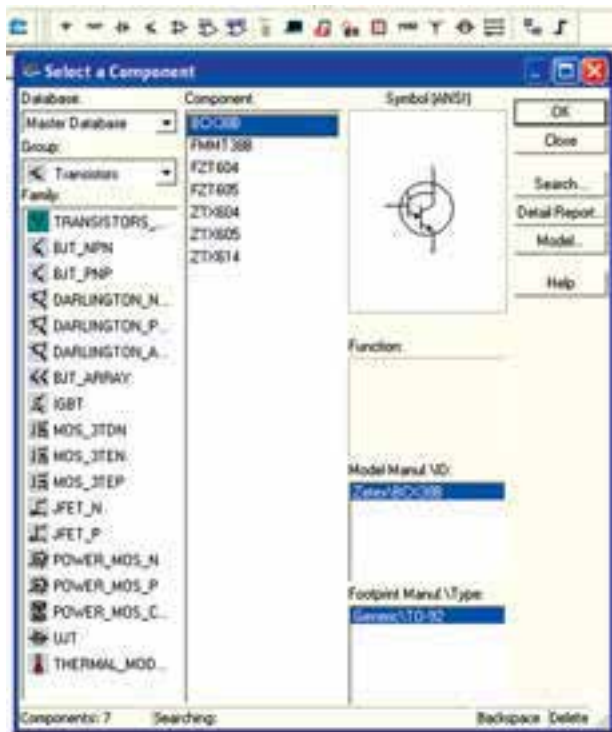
Select a Component

Database:
Master Database
Group:
Transistors
Family:
TRANSISTORS_
BJT_NPN
BJT_PNP
DARLINGTON_N...
DARLINGTON_P...
DARLINGTON_A...
BJT_ARRAY
IGBT
MOS_3TDN
MOS_3TEN
MOS_3TEP
JFET_N
JFET_P
POWER_MOS_N
POWER_MOS_P
POWER_MOS_C...
UJT
THERMAL_MOD...

Component:
BCX38B
FMMT38B
FZT604
FZT605
ZTX604
ZTX605
ZTX614

Symbol (ANSI)

Function:

Model Manuf.\ID:
Zetex\BCX38B

Footprint Manuf.\Type:
Generic\TO-92

OK
Close
Search...
Detail Report...
Model...
Help

Components: 7
Searching:
Backspace
Delete